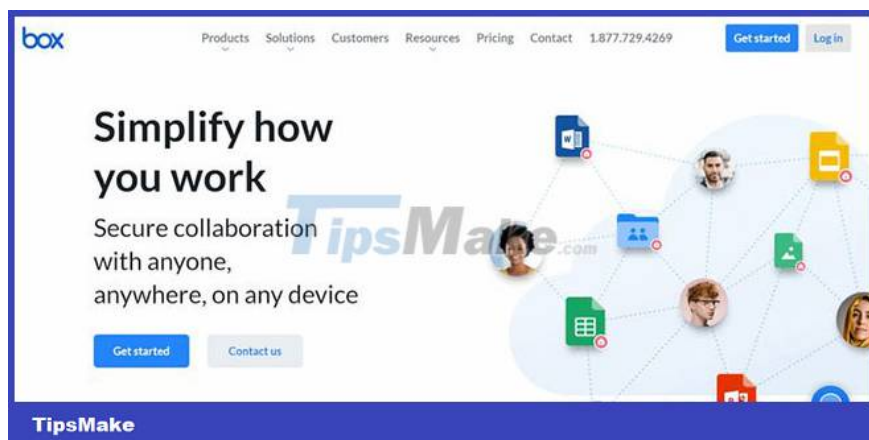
box

Products Solutions Customers Resources Pricing Contact 1.877.729.4269 Get started Log in

Simplify how you work

Secure collaboration with anyone, anywhere, on any device

Get started Contact us

TipsMake.com

TipsMake